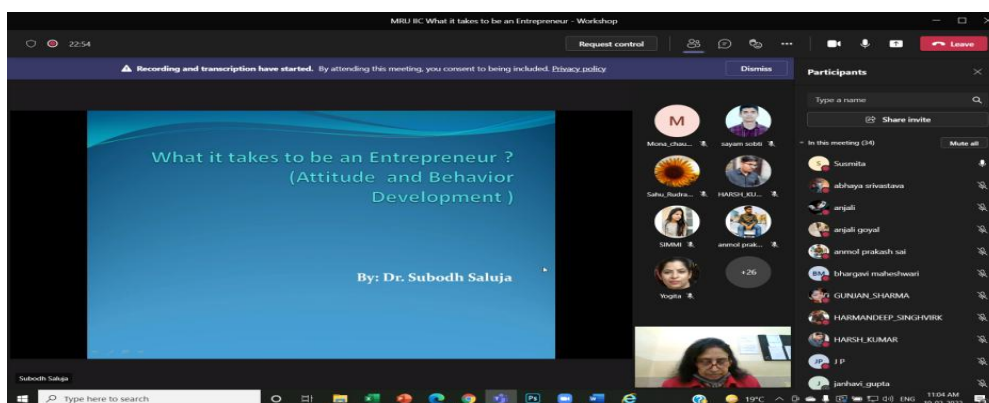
MRU IIC What it takes to be an Entrepreneur - Workshop

22:54

Request control

Leave

Recording and transcription have started. By attending this meeting, you consent to being included. Privacy policy

Dismiss

Participants

Type a name

Share invite

In this meeting (34)

Mute all

What it takes to be an Entrepreneur ? (Attitude and Behavior Development )

By: Dr. Subodh Saluja

M

Mona_chau...

sayam sobti

Sahu_Rudra...

HARSH_KU...

SIMMI

anmol prak...

Yogita

+26

Susmita

abhaya srivastava

anjali

anjali goyal

anmol prakash sai

BM bhargavi maheshwari

GUNJAN_SHARMA

HARMANDEEP_SINGHVIRK

HARSH_KUMAR

JP J P

J janhavi_gupta

Subodh Saluja

Type here to search

19°C

ENG

11:04 AM